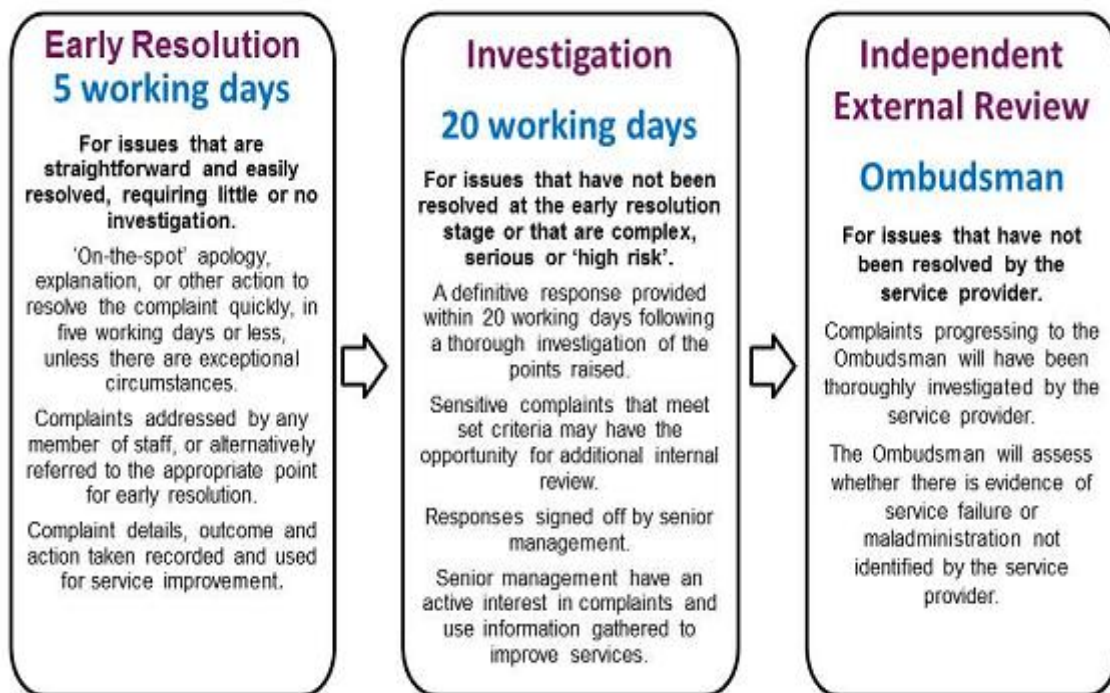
Early Resolution
5 working days

For issues that are straightforward and easily resolved, requiring little or no investigation.

'On-the-spot' apology, explanation, or other action to resolve the complaint quickly, in five working days or less, unless there are exceptional circumstances.

Complaints addressed by any member of staff, or alternatively referred to the appropriate point for early resolution.

Complaint details, outcome and action taken recorded and used for service improvement.

Investigation

20 working days

For issues that have not been resolved at the early resolution stage or that are complex, serious or 'high risk'.

A definitive response provided within 20 working days following a thorough investigation of the points raised.

Sensitive complaints that meet set criteria may have the opportunity for additional internal review.

Responses signed off by senior management.

Senior management have an active interest in complaints and use information gathered to improve services.

Independent External Review

Ombudsman

For issues that have not been resolved by the service provider.

Complaints progressing to the Ombudsman will have been thoroughly investigated by the service provider.

The Ombudsman will assess whether there is evidence of service failure or maladministration not identified by the service provider.